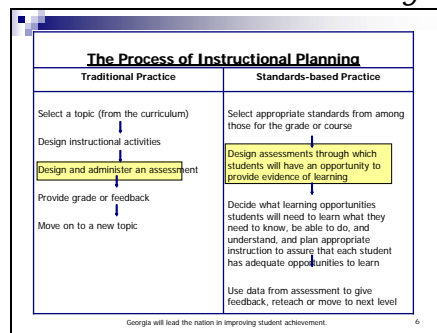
The Process of Instructional Planning

| Traditional Practice | Standards-based Practice |
|---|---|
| Select a topic (from the curriculum) | Select appropriate standards from among those for the grade or course |
| Design instructional activities | Design assessments through which students will have an opportunity to provide evidence of learning |
| Design and administer an assessment | Decide what learning opportunities students will need to learn what they need to know, be able to do, and understand, and plan appropriate instruction to assure that each student has adequate opportunities to learn |
| Provide grade or feedback | Use data from assessment to give feedback, reteach or move to next level |
| Move on to a new topic | |

Georgia will lead the nation in improving student achievement.

6